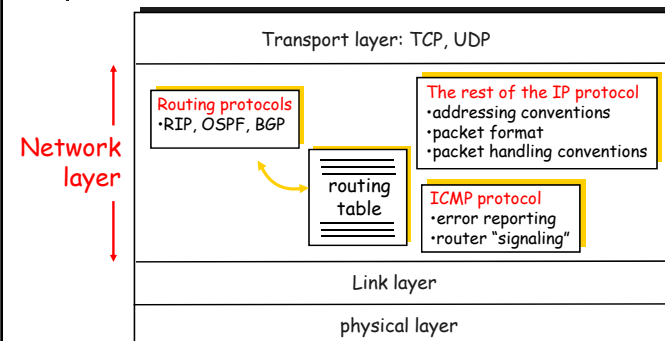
Transport layer: TCP, UDP

Network layer

Routing protocols
•RIP, OSPF, BGP

routing table

The rest of the IP protocol
•addressing conventions
•packet format
•packet handling conventions

ICMP protocol
•error reporting
•router "signaling"

Link layer

physical layer